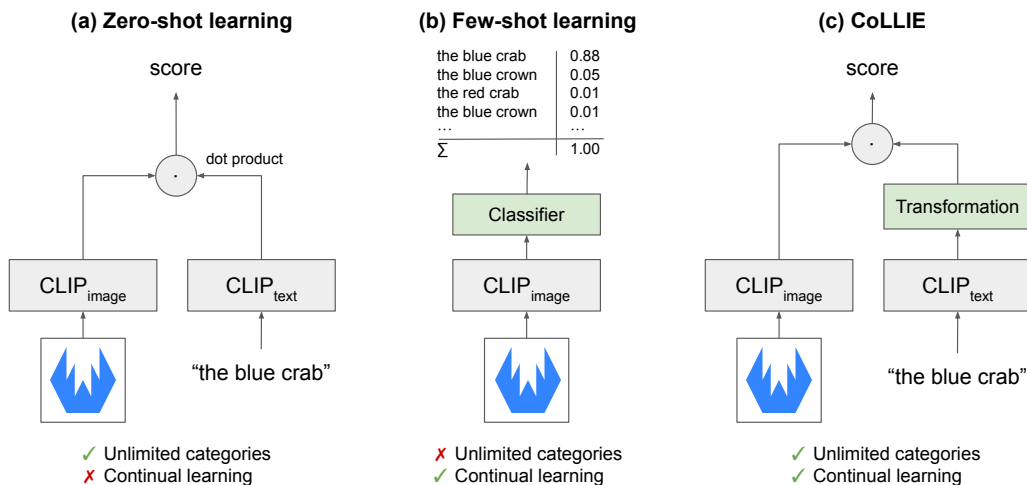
(a) Zero-shot learning

score

dot product

$\cdot$

CLIP$_{image}$

CLIP$_{text}$

"the blue crab"

✓ Unlimited categories
✗ Continual learning

(b) Few-shot learning

| | |
|---|---|
| the blue crab | 0.88 |
| the blue crown | 0.05 |
| the red crab | 0.01 |
| the blue crown | 0.01 |
| … | … |
| $\Sigma$ | 1.00 |

Classifier

CLIP$_{image}$

✗ Unlimited categories
✓ Continual learning

(c) CoLLIE

score

$\cdot$

Transformation

CLIP$_{image}$

CLIP$_{text}$

"the blue crab"

✓ Unlimited categories
✓ Continual learning